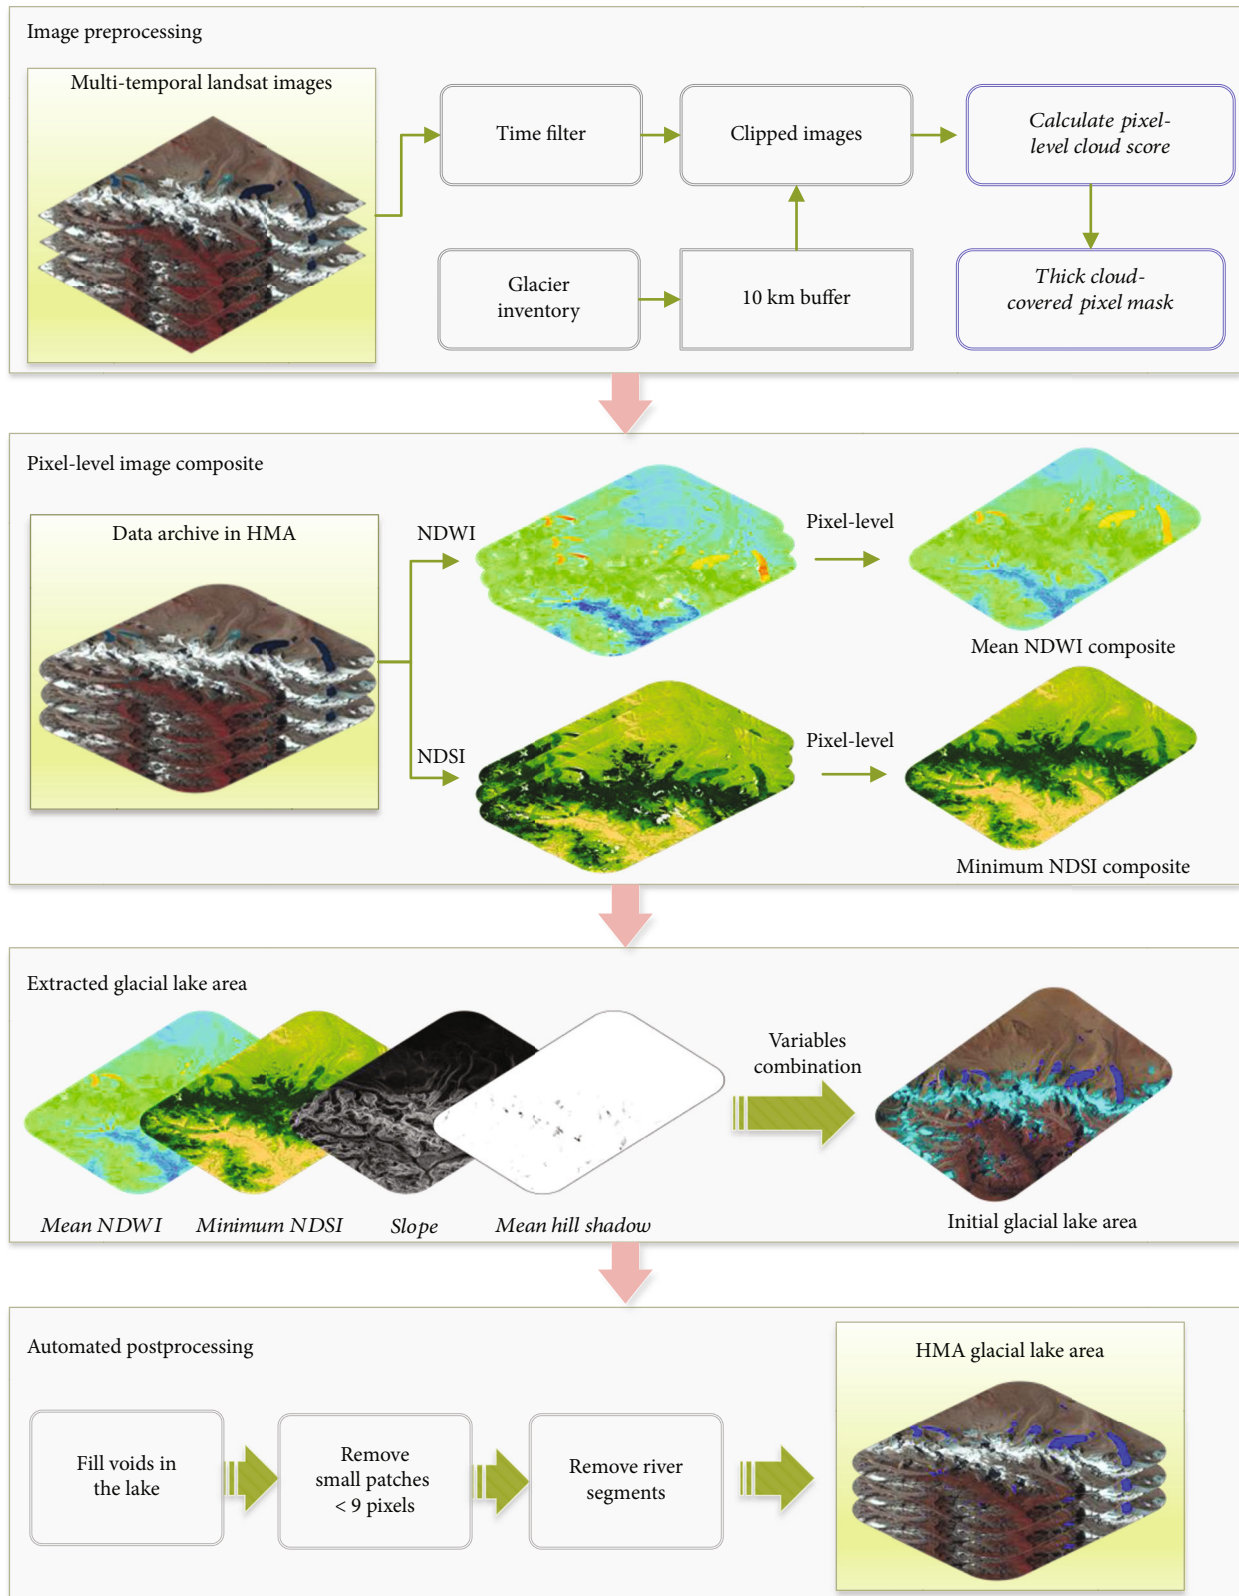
Image preprocessing

Multi-temporal landsat images

Time filter

Clipped images

Calculate pixel-level cloud score

Glacier inventory

10 km buffer

Thick cloud-covered pixel mask

Pixel-level image composite

Data archive in HMA

NDWI

Pixel-level

Mean NDWI composite

NDSI

Pixel-level

Minimum NDSI composite

Extracted glacial lake area

Variables combination

Mean NDWI

Minimum NDSI

Slope

Mean hill shadow

Initial glacial lake area

Automated postprocessing

HMA glacial lake area

Fill voids in the lake

Remove small patches < 9 pixels

Remove river segments